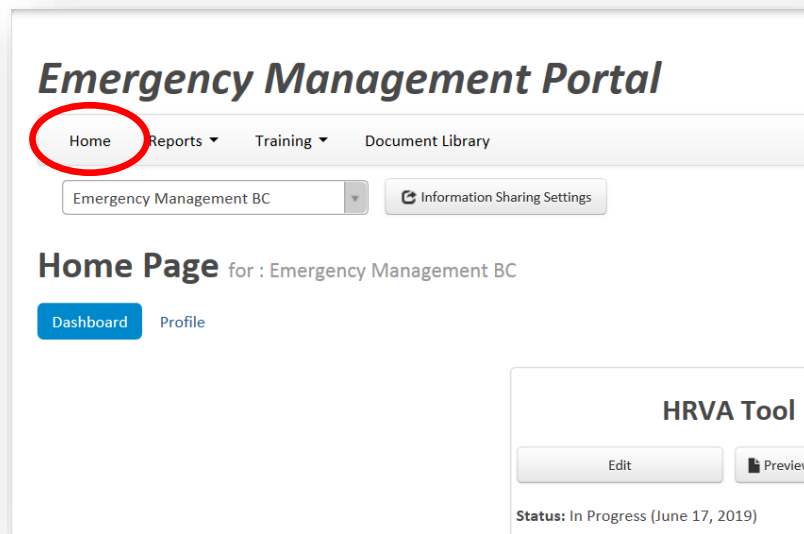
Emergency Management Portal

Home Reports Training Document Library

Emergency Management BC

Information Sharing Settings

Home Page for : Emergency Management BC

Dashboard Profile

HRVA Tool

Edit Previe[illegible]

Status: In Progress (June 17, 2019)